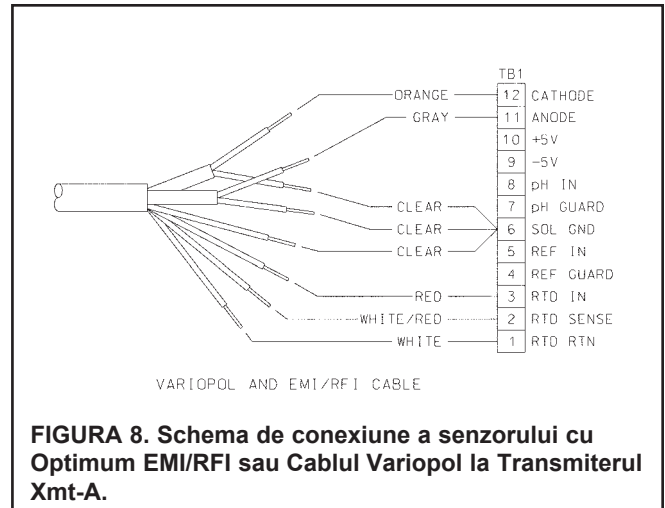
TB1

ORANGE
GRAY
CLEAR
CLEAR
CLEAR
RED
WHITE/RED
WHITE

| | |
|---|---|
| 12 | CATHODE |
| 11 | ANODE |
| 10 | +5V |
| 9 | -5V |
| 8 | pH IN |
| 7 | pH GUARD |
| 6 | SOL GND |
| 5 | REF IN |
| 4 | REF GUARD |
| 3 | RTD IN |
| 2 | RTD SENSE |
| 1 | RTD RTN |

VARIOPOL AND EMI/RFI CABLE

FIGURA 8. Schema de conexiune a senzorului cu Optimum EMI/RFI sau Cablul Variopol la Transmiterul Xmt-A.